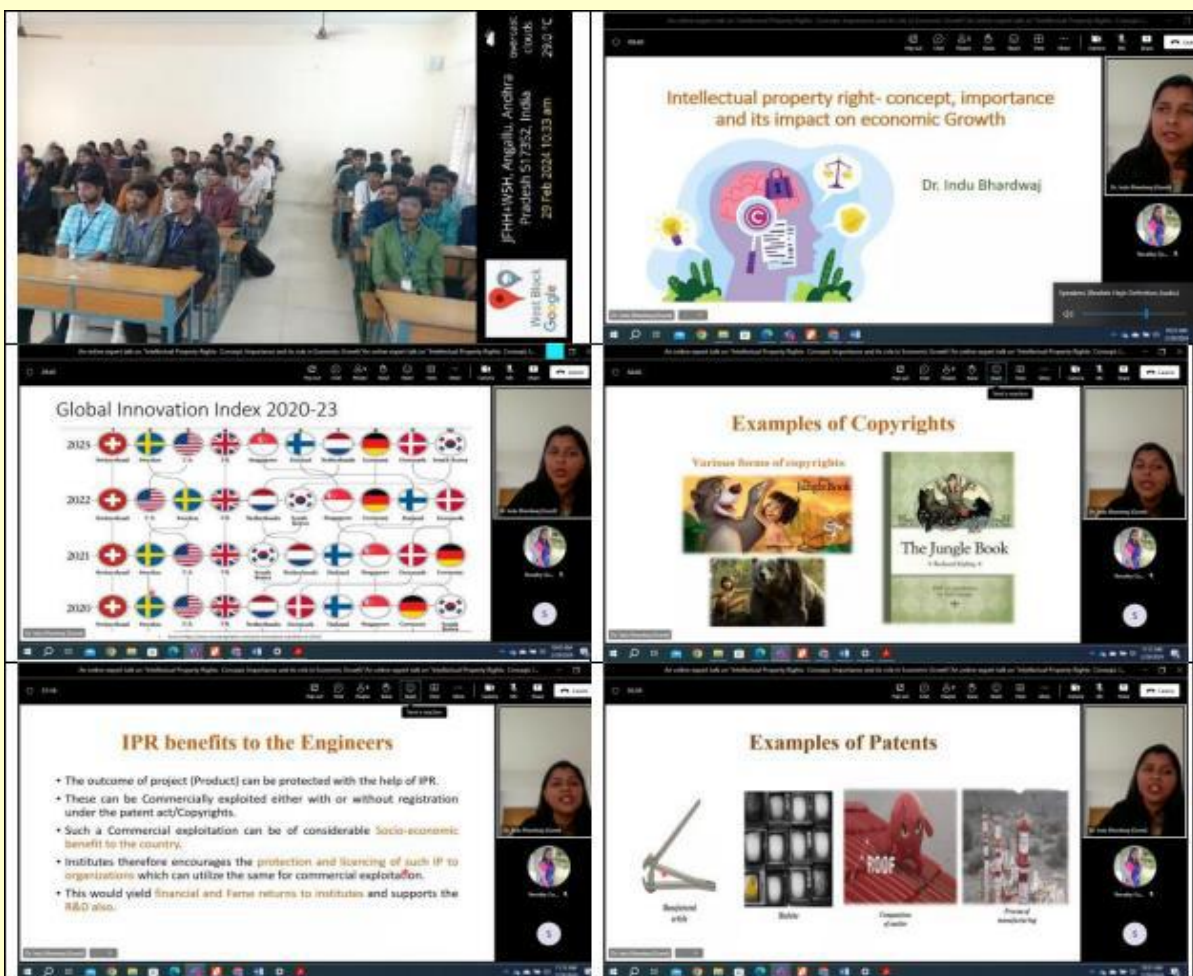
JFHH+W5H, Angallu, Andhra Pradesh 517352, India
20 Feb 2024 10:33 am
overcast clouds
29.0 °C
West Block
Google

Intellectual property right- concept, importance and its impact on economic Growth

Dr. Indu Bhardwaj

Global Innovation Index 2020-23

2023
2022
2021
2020

Examples of Copyrights

Various forms of copyrights

The Jungle Book

IPR benefits to the Engineers

• The outcome of project (Product) can be protected with the help of IPR.
• These can be Commercially exploited either with or without registration under the patent act/Copyrights.
• Such a Commercial exploitation can be of considerable Socio-economic benefit to the country.
• Institutes therefore encourages the protection and licencing of such IP to organizations which can utilize the same for commercial exploitation.
• This would yield financial and Fame returns to institutes and supports the R&D also.

Examples of Patents

Composition of matter

Process of manufacturing